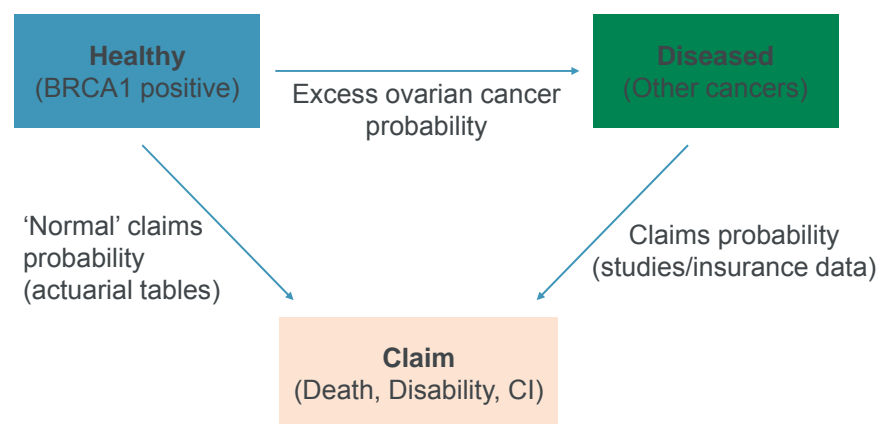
**Healthy**
(BRCA1 positive)

Excess ovarian cancer probability

**Diseased**
(Other cancers)

'Normal' claims probability (actuarial tables)

Claims probability (studies/insurance data)

**Claim**
(Death, Disability, CI)